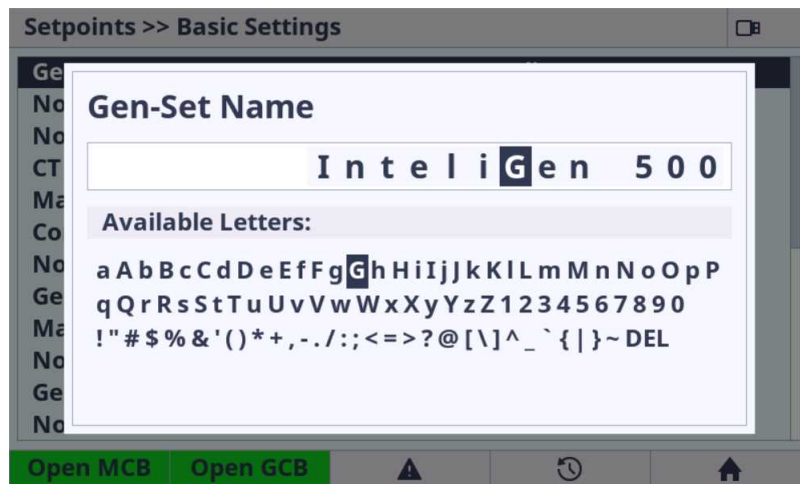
Setpoints >> Basic Settings

Ge
No
No
CT
Ma
Co
No
Ge
Ma
No
Ge
No

Gen-Set Name

InteliGen 500

Available Letters:

a A b B c C d D e E f F g G h H i I j J k K l L m M n N o O p P q Q r R s S t T u U v V w W x X y Y z Z 1 2 3 4 5 6 7 8 9 0 ! " # $ % & ' ( ) * + , - . / : ; < = > ? @ [ \ ] ^ _ ` { | } ~ DEL

Open MCB
Open GCB